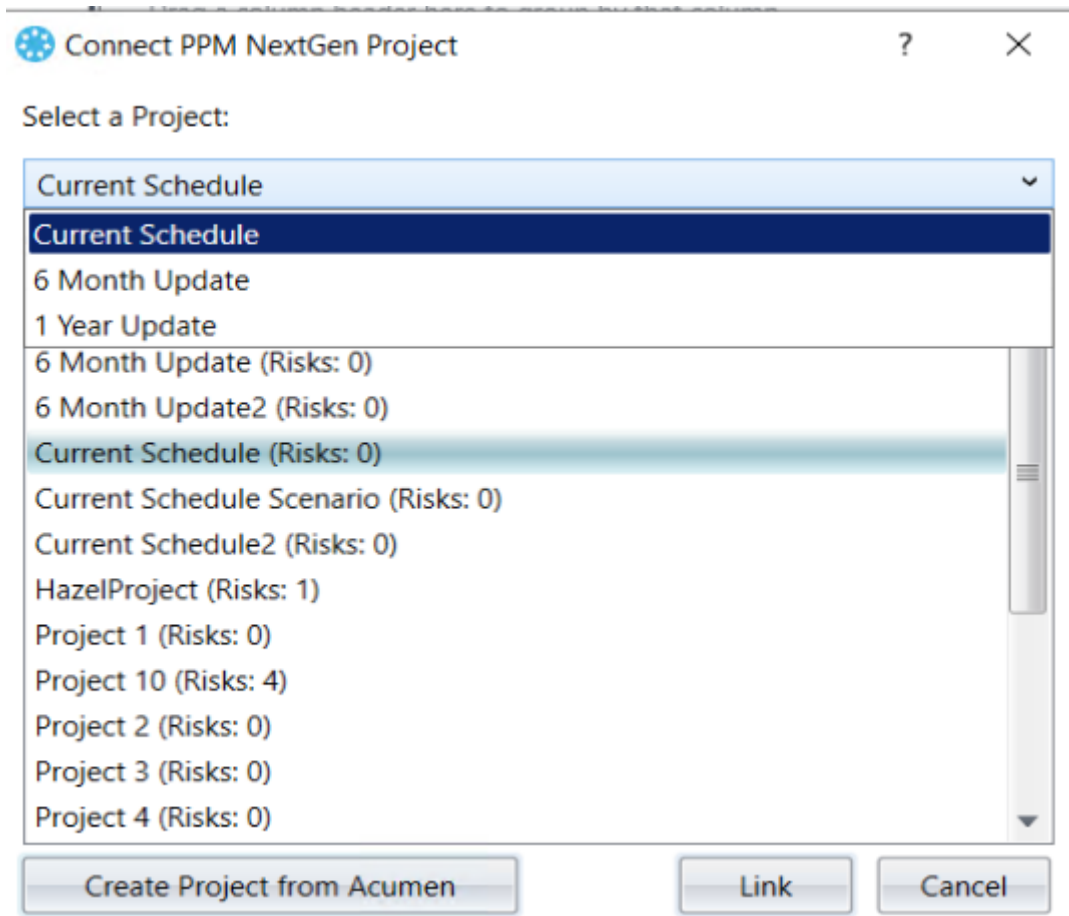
Connect PPM NextGen Project ? ×

Select a Project:

Current Schedule

Current Schedule
6 Month Update
1 Year Update

6 Month Update (Risks: 0)
6 Month Update2 (Risks: 0)
Current Schedule (Risks: 0)
Current Schedule Scenario (Risks: 0)
Current Schedule2 (Risks: 0)
HazelProject (Risks: 1)
Project 1 (Risks: 0)
Project 10 (Risks: 4)
Project 2 (Risks: 0)
Project 3 (Risks: 0)
Project 4 (Risks: 0)

Create Project from Acumen
Link
Cancel